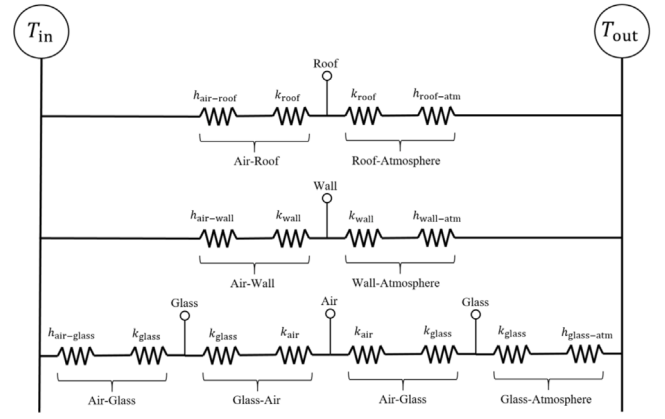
$T_{\text{in}}$

$T_{\text{out}}$

Roof

$h_{\text{air-roof}}$ $k_{\text{roof}}$ $k_{\text{roof}}$ $h_{\text{roof-atm}}$

Air-Roof

Roof-Atmosphere

Wall

$h_{\text{air-wall}}$ $k_{\text{wall}}$ $k_{\text{wall}}$ $h_{\text{wall-atm}}$

Air-Wall

Wall-Atmosphere

Glass

Air

Glass

$h_{\text{air-glass}}$ $k_{\text{glass}}$ $k_{\text{glass}}$ $k_{\text{air}}$ $k_{\text{air}}$ $k_{\text{glass}}$ $k_{\text{glass}}$ $h_{\text{glass-atm}}$

Air-Glass

Glass-Air

Air-Glass

Glass-Atmosphere